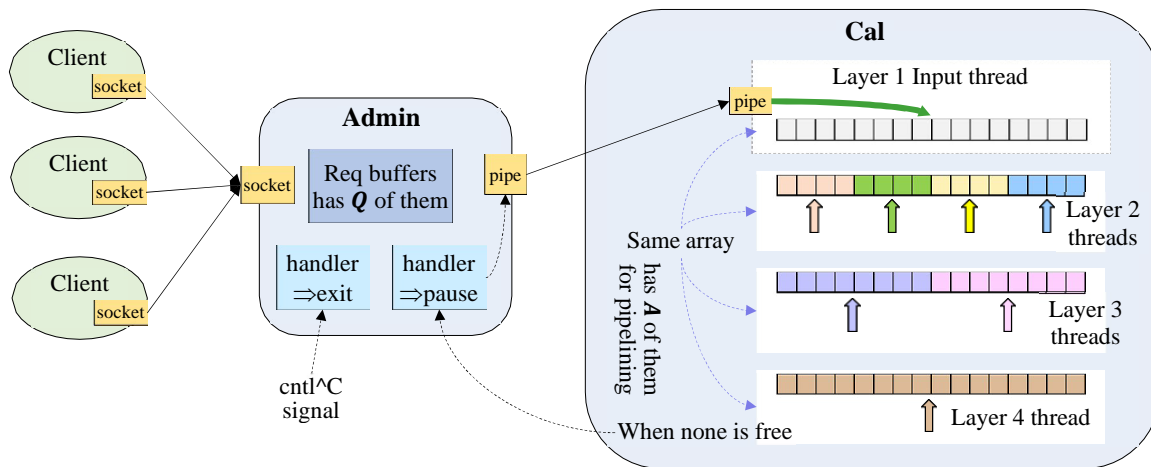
Client
socket

Client
socket

Client
socket

Admin
socket
Req buffers has $Q$ of them
pipe
handler ⇒exit
handler ⇒pause

cntl^C signal

Cal
pipe
Layer 1 Input thread
Layer 2 threads
Layer 3 threads
Layer 4 thread
Same array
has $A$ of them for pipelining
When none is free